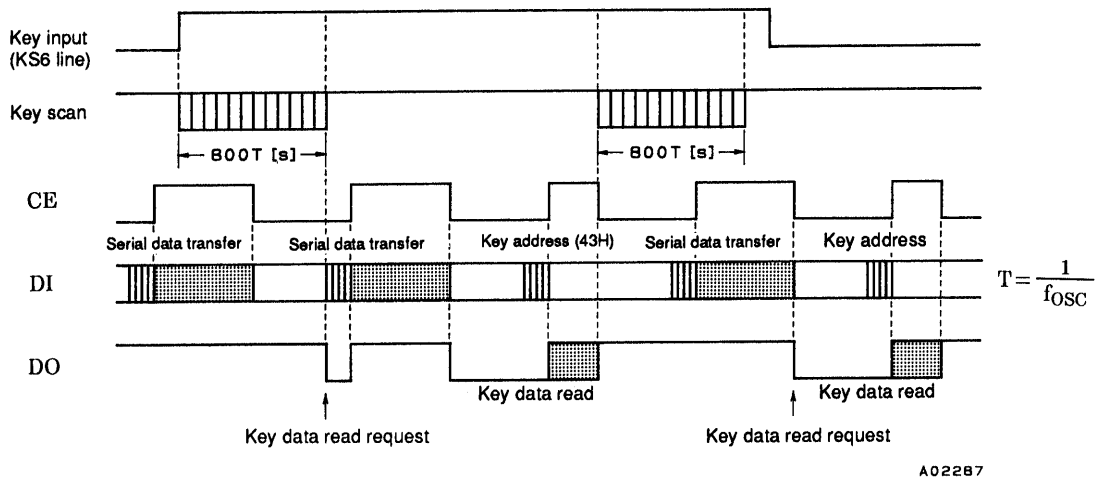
Key input (KS6 line)

Key scan

800T [s]

800T [s]

CE

Serial data transfer

Serial data transfer

Key address (43H)

Serial data transfer

Key address

DI

$T = \frac{1}{f_{OSC}}$

DO

Key data read

Key data read

Key data read request

Key data read request

A02287